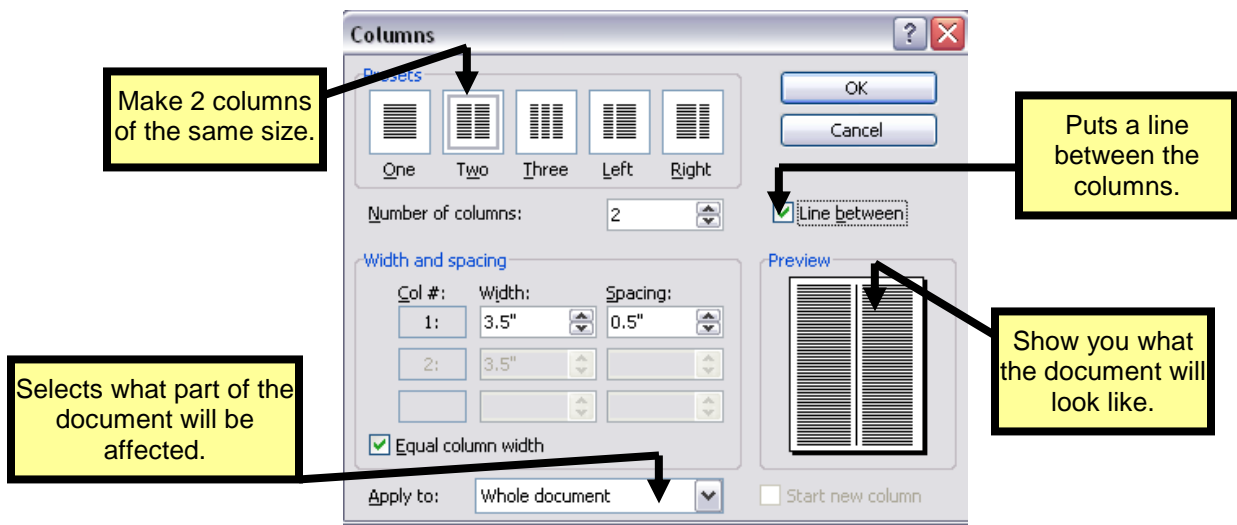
Columns

Presets

Make 2 columns of the same size.

One Two Three Left Right

OK

Cancel

Puts a line between the columns.

Line between

Number of columns: 2

Width and spacing

Col #: Width: Spacing:

1: 3.5" 0.5"

2: 3.5"

Preview

Show you what the document will look like.

Selects what part of the document will be affected.

Equal column width

Apply to: Whole document

Start new column